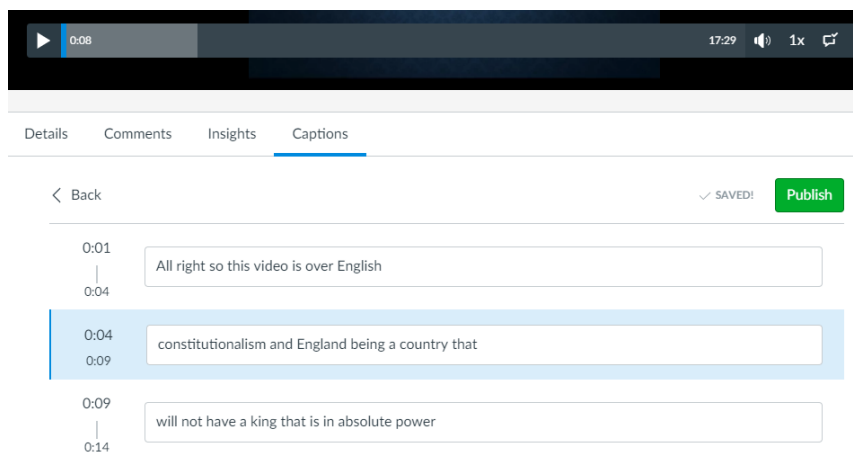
0:08

17:29 1x

Details Comments Insights Captions

Back

SAVED!

Publish

0:01
0:04
All right so this video is over English

0:04
0:09
constitutionalism and England being a country that

0:09
0:14
will not have a king that is in absolute power